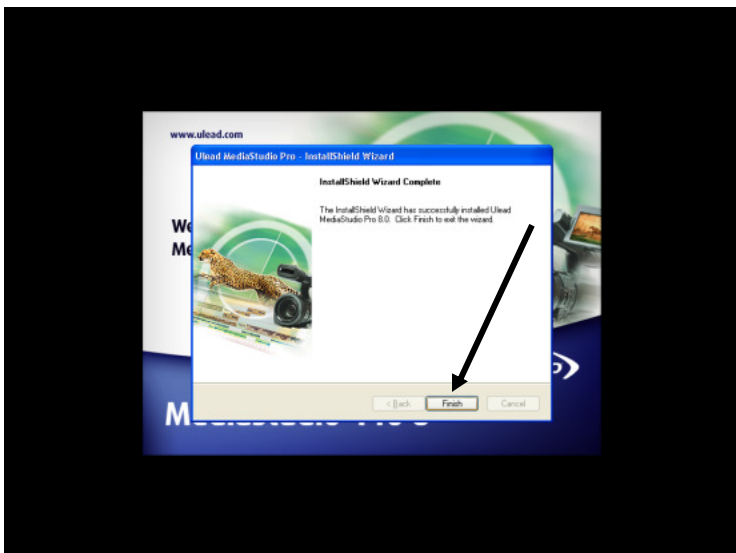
www.ulead.com

Ulead MediaStudio Pro - InstallShield Wizard

InstallShield Wizard Complete

The InstallShield Wizard has successfully installed Ulead MediaStudio Pro 8.0. Click Finish to exit the wizard.

< Back

Finish

Cancel

We

Me

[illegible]